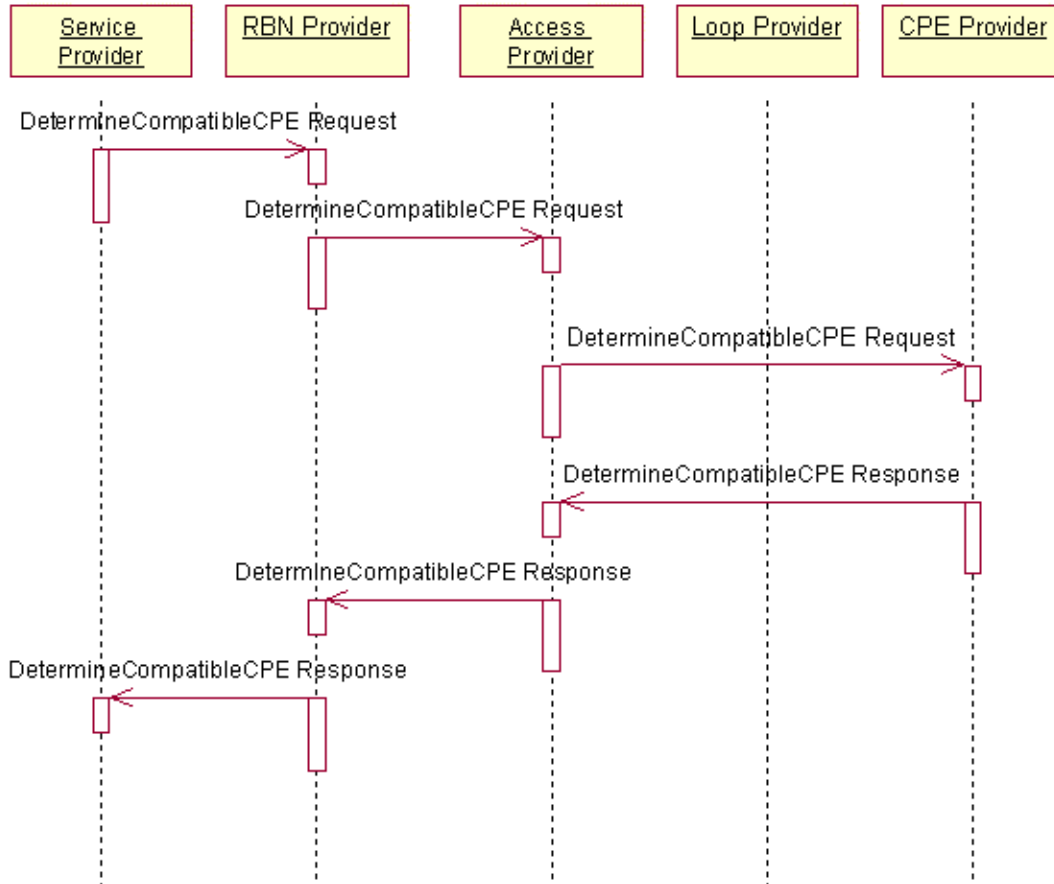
Service Provider

RBN Provider

Access Provider

Loop Provider

CPE Provider

DetermineCompatibleCPE Request

DetermineCompatibleCPE Request

DetermineCompatibleCPE Request

DetermineCompatibleCPE Response

DetermineCompatibleCPE Response

DetermineCompatibleCPE Response